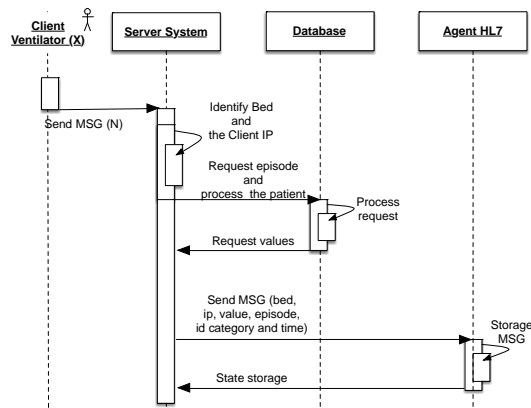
Client Ventilator (X)

Server System

Database

Agent HL7

Send MSG (N)

Identify Bed and the Client IP

Request episode and process the patient

Process request

Request values

Send MSG (bed, ip, value, episode, id category and time)

Storage MSG

State storage